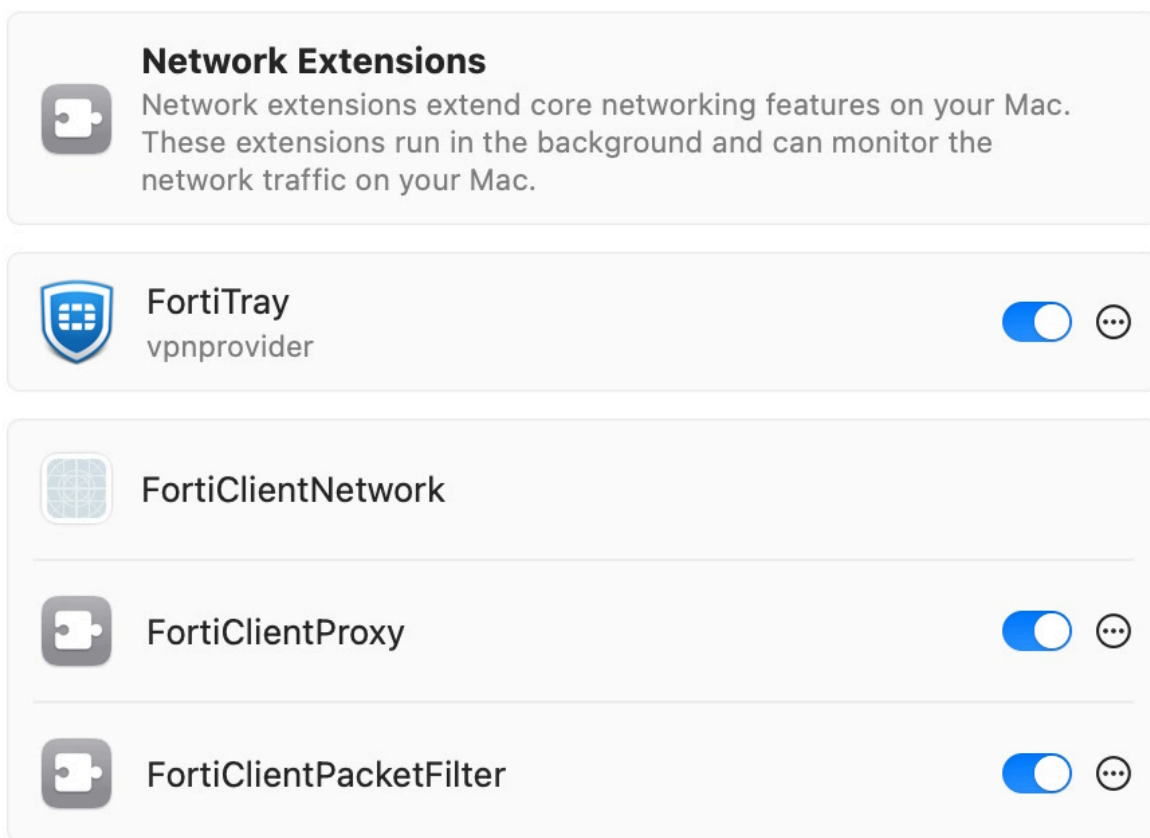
Network Extensions

Network extensions extend core networking features on your Mac. These extensions run in the background and can monitor the network traffic on your Mac.

FortiTray
vpnprovider

FortiClientNetwork

FortiClientProxy

FortiClientPacketFilter